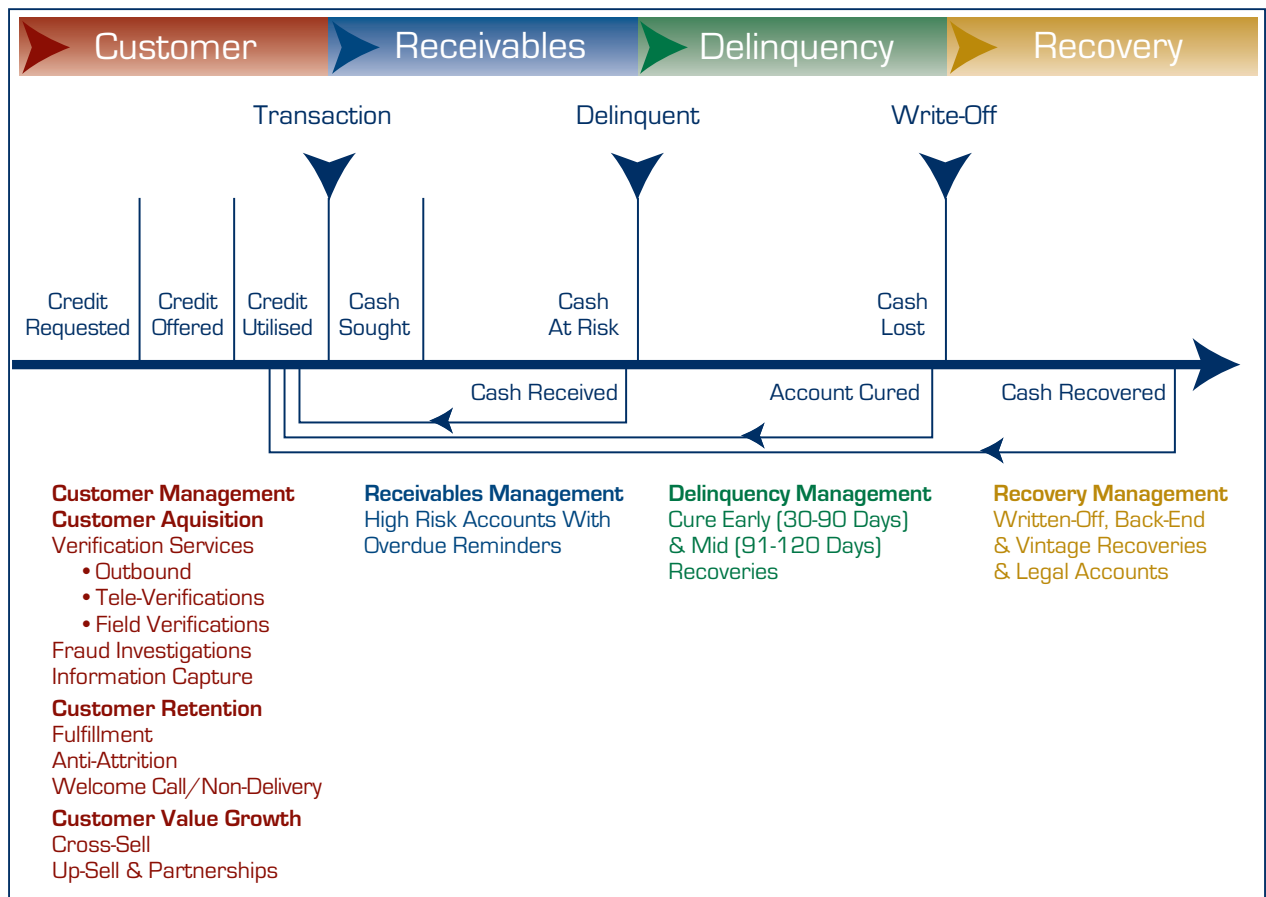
Customer
Receivables
Delinquency
Recovery

Transaction
Delinquent
Write-Off

Credit Requested
Credit Offered
Credit Utilised
Cash Sought
Cash At Risk
Cash Lost

Cash Received
Account Cured
Cash Recovered

**Customer Management**
**Customer Aquisition**
Verification Services
• Outbound
• Tele-Verifications
• Field Verifications
Fraud Investigations
Information Capture
**Customer Retention**
Fulfillment
Anti-Attrition
Welcome Call/Non-Delivery
**Customer Value Growth**
Cross-Sell
Up-Sell & Partnerships

**Receivables Management**
High Risk Accounts With Overdue Reminders

**Delinquency Management**
Cure Early (30-90 Days) & Mid (91-120 Days) Recoveries

**Recovery Management**
Written-Off, Back-End & Vintage Recoveries & Legal Accounts